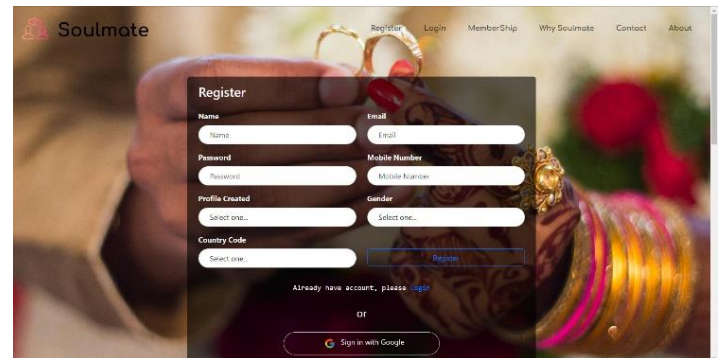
Soulmate

Register Login MemberShip Why Soulmate Contact About

Register

Name
Name

Email
Email

Password
Password

Mobile Number
Mobile Number

Profile Created
Select one..

Gender
Select one..

Country Code
Select one..

Register

Already have account, please Login

or

Sign in with Google